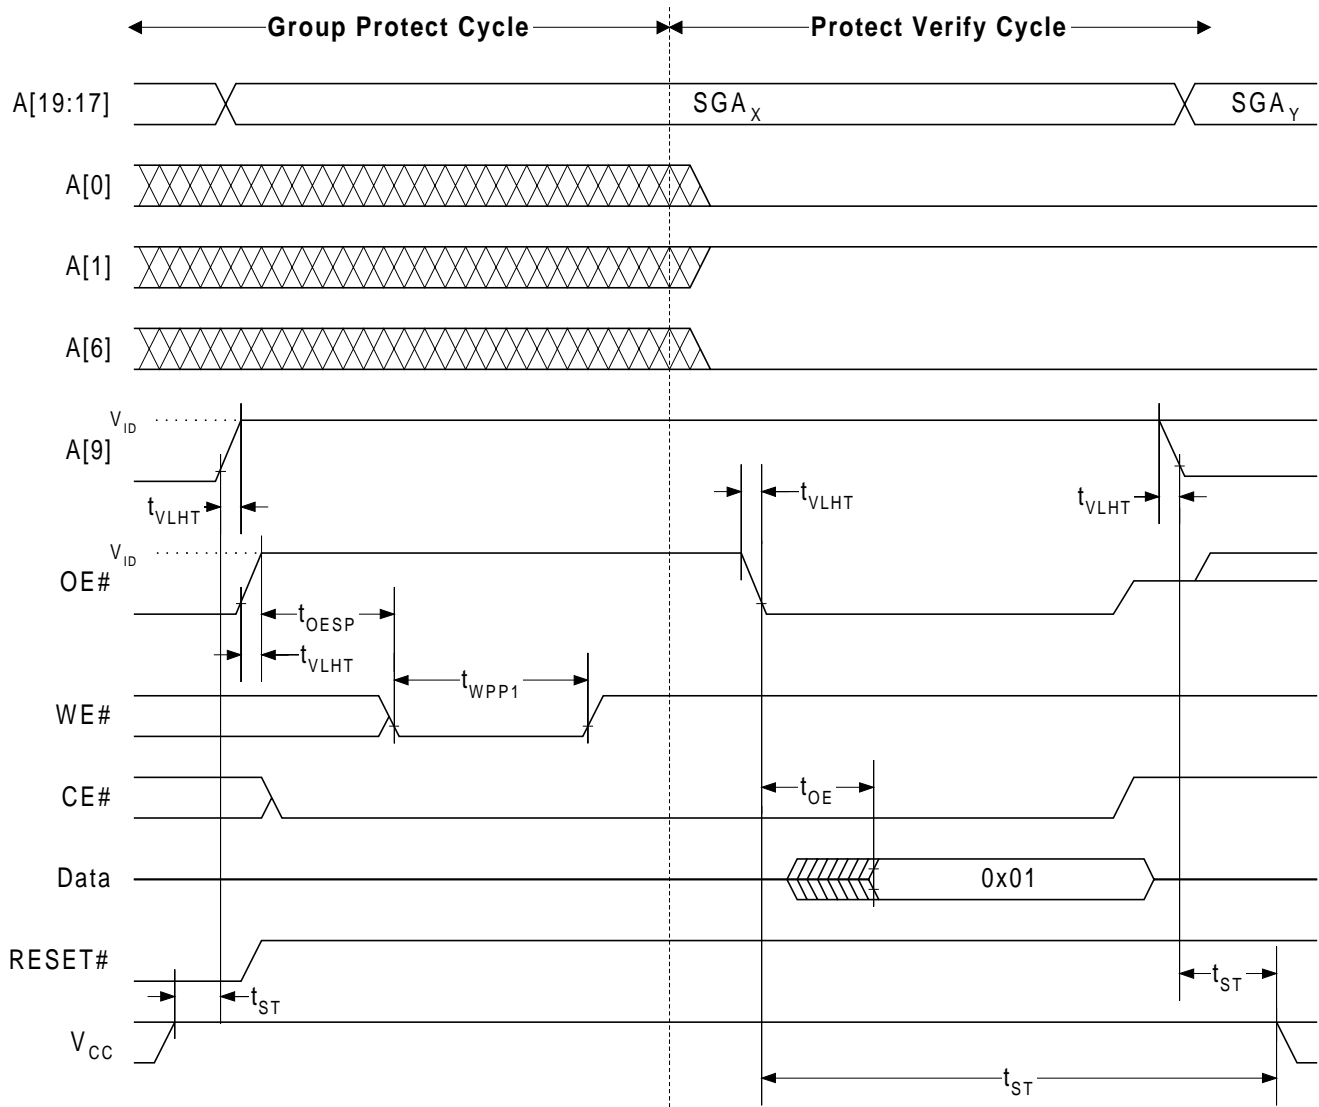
Group Protect Cycle

Protect Verify Cycle

A[19:17]

$SGA_X$

$SGA_Y$

A[0]

A[1]

A[6]

$V_{ID}$

A[9]

$t_{VLHT}$

$t_{VLHT}$

$t_{VLHT}$

$V_{ID}$

OE#

$t_{OESP}$

$t_{VLHT}$

$t_{WPP1}$

WE#

CE#

$t_{OE}$

Data

0x01

RESET#

$t_{ST}$

$t_{ST}$

$V_{CC}$

$t_{ST}$